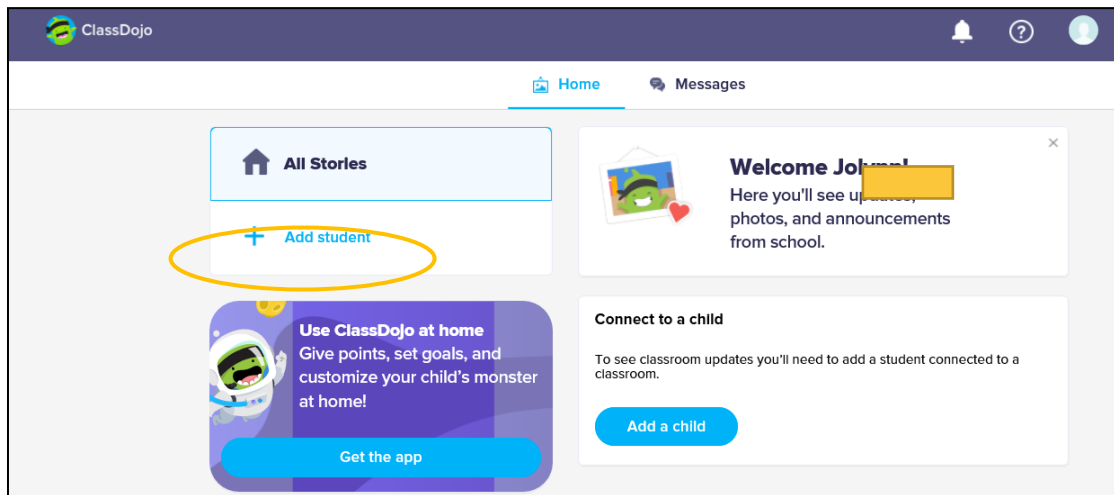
ClassDojo

Home Messages

All Stories

+ Add student

Use ClassDojo at home
Give points, set goals, and customize your child's monster at home!

Get the app

×

Welcome Johnn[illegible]
Here you'll see up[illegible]
photos, and announcements from school.

Connect to a child

To see classroom updates you'll need to add a student connected to a classroom.

Add a child